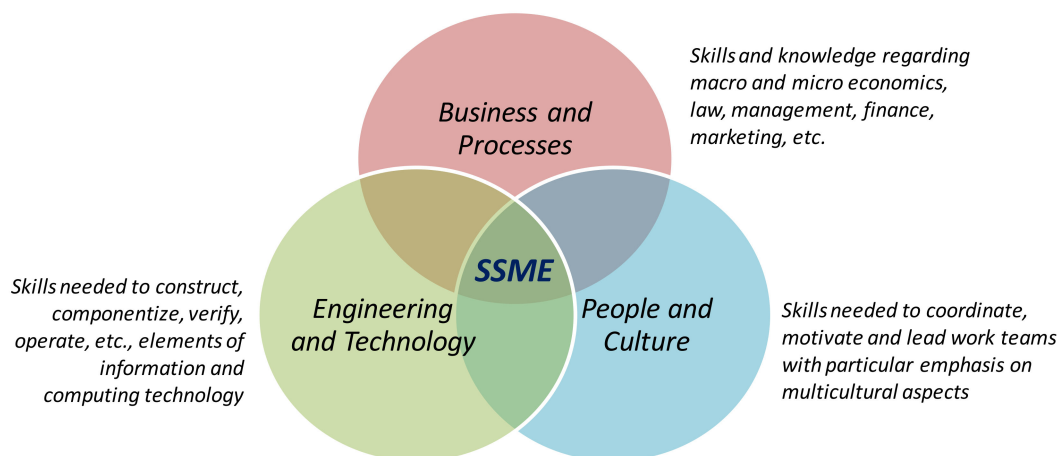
Business and Processes

Skills and knowledge regarding macro and micro economics, law, management, finance, marketing, etc.

SSME

Skills needed to construct, componentize, verify, operate, etc., elements of information and computing technology

Engineering and Technology

People and Culture

Skills needed to coordinate, motivate and lead work teams with particular emphasis on multicultural aspects